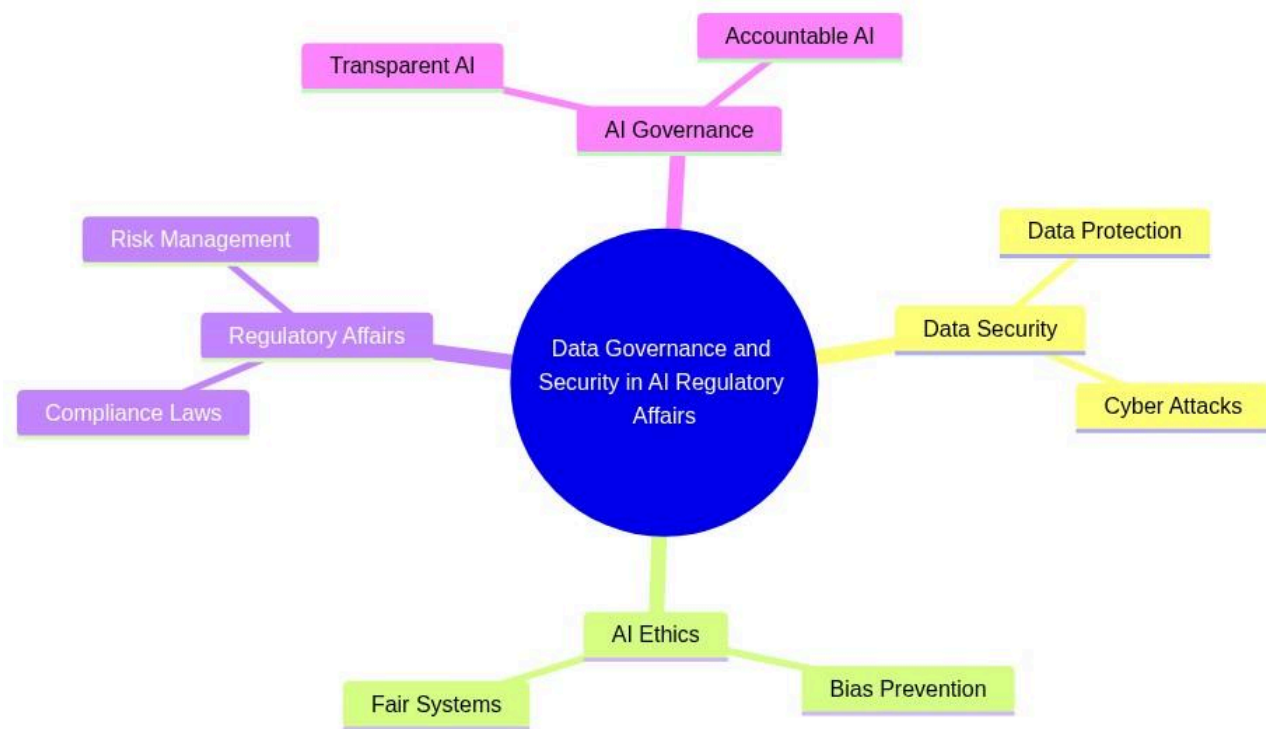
Transparent AI
Accountable AI
AI Governance
Risk Management
Regulatory Affairs
Compliance Laws
Data Governance and Security in AI Regulatory Affairs
Data Protection
Data Security
Cyber Attacks
AI Ethics
Fair Systems
Bias Prevention